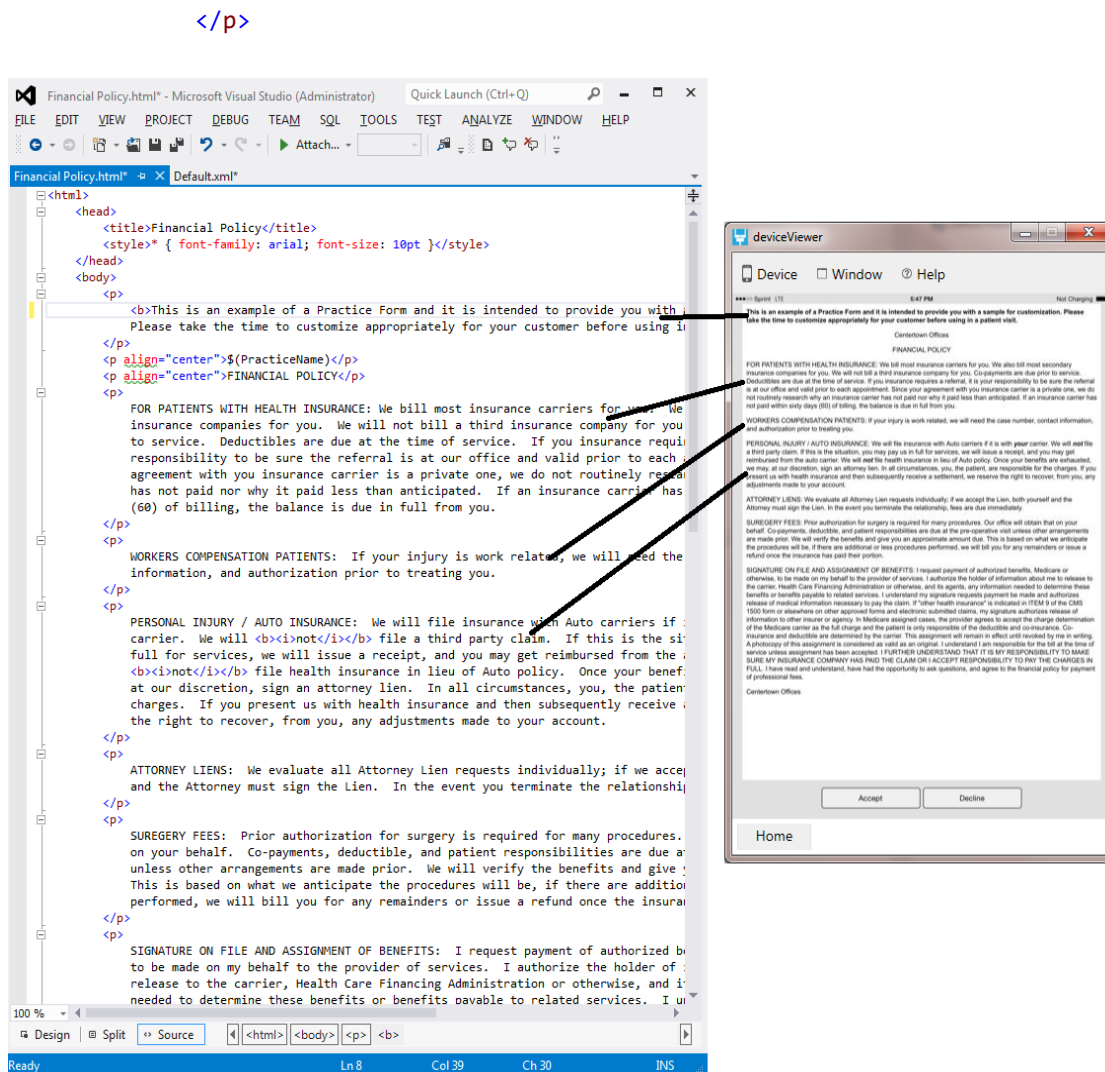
</p>

Financial Policy.html* - Microsoft Visual Studio (Administrator)
Quick Launch (Ctrl+Q)

FILE EDIT VIEW PROJECT DEBUG TEAM SQL TOOLS TEST ANALYZE WINDOW HELP

Attach...

Financial Policy.html* Default.xml*

<html>
<head>
<title>Financial Policy</title>
<style>* { font-family: arial; font-size: 10pt }</style>
</head>
<body>
<p>
<b>This is an example of a Practice Form and it is intended to provide you with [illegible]
Please take the time to customize appropriately for your customer before using i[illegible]
</p>
<p align="center">$(PracticeName)</p>
<p align="center">FINANCIAL POLICY</p>
<p>
FOR PATIENTS WITH HEALTH INSURANCE: We bill most insurance carriers for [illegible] We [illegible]
insurance companies for you. We will not bill a third insurance company for you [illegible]
to service. Deductibles are due at the time of service. If you insurance requi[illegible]
responsibility to be sure the referral is at our office and valid prior to each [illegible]
agreement with you insurance carrier is a private one, we do not routinely res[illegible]
has not paid nor why it paid less than anticipated. If an insurance carrier has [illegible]
(60) of billing, the balance is due in full from you.
</p>
<p>
WORKERS COMPENSATION PATIENTS: If your injury is work relat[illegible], we will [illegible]eed the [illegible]
information, and authorization prior to treating you.
</p>
<p>
PERSONAL INJURY / AUTO INSURANCE: We will file insurance w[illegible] Auto carriers if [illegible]
carrier. We will <b><i>not</i></b> file a third party claim. If this is the si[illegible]
full for services, we will issue a receipt, and you may get reimbursed from the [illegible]
<b><i>not</i></b> file health insurance in lieu of Auto policy. Once your benef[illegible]
at our discretion, sign an attorney lien. In all circumstances, you, the patien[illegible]
charges. If you present us with health insurance and then subsequently receive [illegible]
the right to recover, from you, any adjustments made to your account.
</p>
<p>
ATTORNEY LIENS: We evaluate all Attorney Lien requests individually; if we accep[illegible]
and the Attorney must sign the Lien. In the event you terminate the relationshi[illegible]
</p>
<p>
SUREGERY FEES: Prior authorization for surgery is required for many procedures. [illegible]
on your behalf. Co-payments, deductible, and patient responsibilities are due a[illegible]
unless other arrangements are made prior. We will verify the benefits and give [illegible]
This is based on what we anticipate the procedures will be, if there are additio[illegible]
performed, we will bill you for any remainders or issue a refund once the insura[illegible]
</p>
<p>
SIGNATURE ON FILE AND ASSIGNMENT OF BENEFITS: I request payment of authorized b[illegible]
to be made on my behalf to the provider of services. I authorize the holder of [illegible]
release to the carrier, Health Care Financing Administration or otherwise, and i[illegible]
needed to determine these benefits or benefits payable to related services. I u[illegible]

100 %
Design Split Source <html> <body> <p> <b>
Ready Ln 8 Col 39 Ch 30 INS

deviceViewer
Device Window Help
Sprint LTE 6:47 PM Not Charging
This is an example of a Practice Form and it is intended to provide you with a sample for customization. Please take the time to customize appropriately for your customer before using in a patient visit.
Centertown Offices
FINANCIAL POLICY
FOR PATIENTS WITH HEALTH INSURANCE: We bill most insurance carriers for you. We also bill most secondary insurance companies for you. We will not bill a third insurance company for you. Co-payments are due prior to service. Deductibles are due at the time of service. If you insurance requires a referral, it is your responsibility to be sure the referral is at our office and valid prior to each appointment. Since your agreement with you insurance carrier is a private one, we do not routinely research why an insurance carrier has not paid nor why it paid less than anticipated. If an insurance carrier has not paid within sixty days (60) of billing, the balance is due in full from you.
WORKERS COMPENSATION PATIENTS: If your injury is work related, we will need the case number, contact information, and authorization prior to treating you.
PERSONAL INJURY / AUTO INSURANCE: We will file insurance with Auto carriers if it is with your carrier. We will not file a third party claim. If this is the situation, you may pay us in full for services, we will issue a receipt, and you may get reimbursed from the auto carrier. We will not file health insurance in lieu of Auto policy. Once your benefits are exhausted, we may, at our discretion, sign an attorney lien. In all circumstances, you, the patient, are responsible for the charges. If you present us with health insurance and then subsequently receive a settlement, we reserve the right to recover, from you, any adjustments made to your account.
ATTORNEY LIENS: We evaluate all Attorney Lien requests individually; if we accept the Lien, both yourself and the Attorney must sign the Lien. In the event you terminate the relationship, fees are due immediately.
SUREGERY FEES: Prior authorization for surgery is required for many procedures. Our office will obtain that on your behalf. Co-payments, deductible, and patient responsibilities are due at the pre-operative visit unless other arrangements are made prior. We will verify the benefits and give you an approximate amount due. This is based on what we anticipate the procedures will be, if there are additional or less procedures performed, we will bill you for any remainders or issue a refund once the insurance has paid their portion.
SIGNATURE ON FILE AND ASSIGNMENT OF BENEFITS: I request payment of authorized benefits, Medicare or otherwise, to be made on my behalf to the provider of services. I authorize the holder of information about me to release to the carrier, Health Care Financing Administration or otherwise, and its agents, any information needed to determine these benefits or benefits payable to related services. I understand my signature requests payment be made and authorizes release of medical information necessary to pay the claim. If "other health insurance" is indicated in ITEM 9 of the CMS 1500 form or elsewhere on other approved forms and electronic submitted claims, my signature authorizes release of information to other insurer or agency. In Medicare assigned cases, the provider agrees to accept the charge determination of the Medicare carrier as the full charge and the patient is only responsible of the deductible and co-insurance. Co-insurance and deductible are determined by the carrier. This assignment will remain in effect until revoked by me in writing. A photocopy of this assignment is considered as valid as an original. I understand I am responsible for the bill at the time of service unless assignment has been accepted. I FURTHER UNDERSTAND THAT IT IS MY RESPONSIBILITY TO MAKE SURE MY INSURANCE COMPANY HAS PAID THE CLAIM OR I ACCEPT RESPONSIBILITY TO PAY THE CHARGES IN FULL. I have read and understand, have had the opportunity to ask questions, and agree to the financial policy for payment of professional fees.
Centertown Offices
Accept Decline
Home